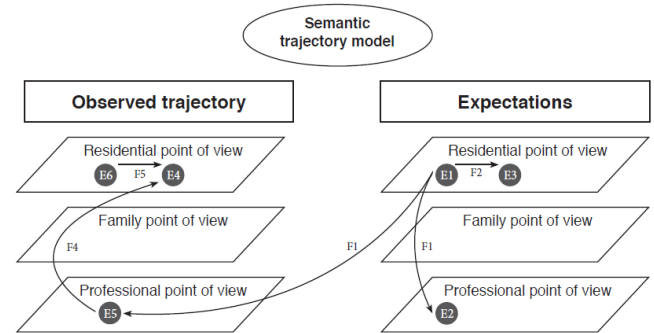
Semantic trajectory model

Observed trajectory

Residential point of view

E6 F5 E4

Family point of view

F4

Professional point of view

E5

Expectations

Residential point of view

E1 F2 E3

Family point of view

F1

F1

Professional point of view

E2